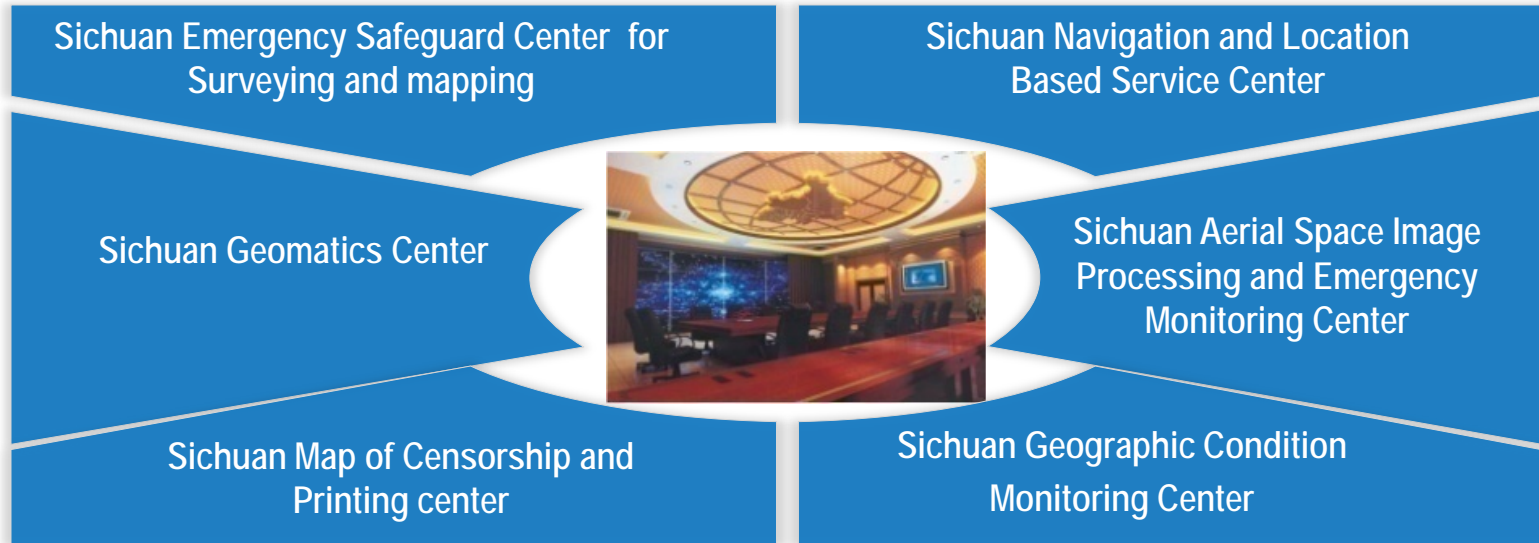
Sichuan Emergency Safeguard Center for Surveying and mapping

Sichuan Navigation and Location Based Service Center

Sichuan Geomatics Center

Sichuan Aerial Space Image Processing and Emergency Monitoring Center

Sichuan Map of Censorship and Printing center

Sichuan Geographic Condition Monitoring Center